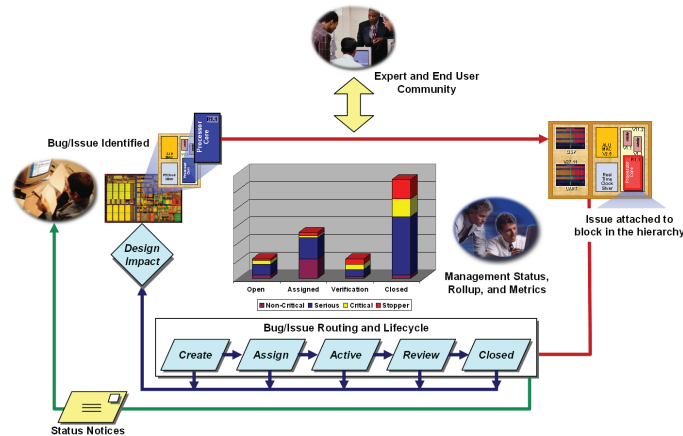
Expert and End User Community

Bug/Issue Identified

Processor Core

Design Impact

Open

Assigned

Verification

Closed

Non-Critical

Serious

Critical

Stopper

Issue attached to block in the hierarchy

Management Status, Rollup, and Metrics

Bug/Issue Routing and Lifecycle

Create

Assign

Active

Review

Closed

Status Notices